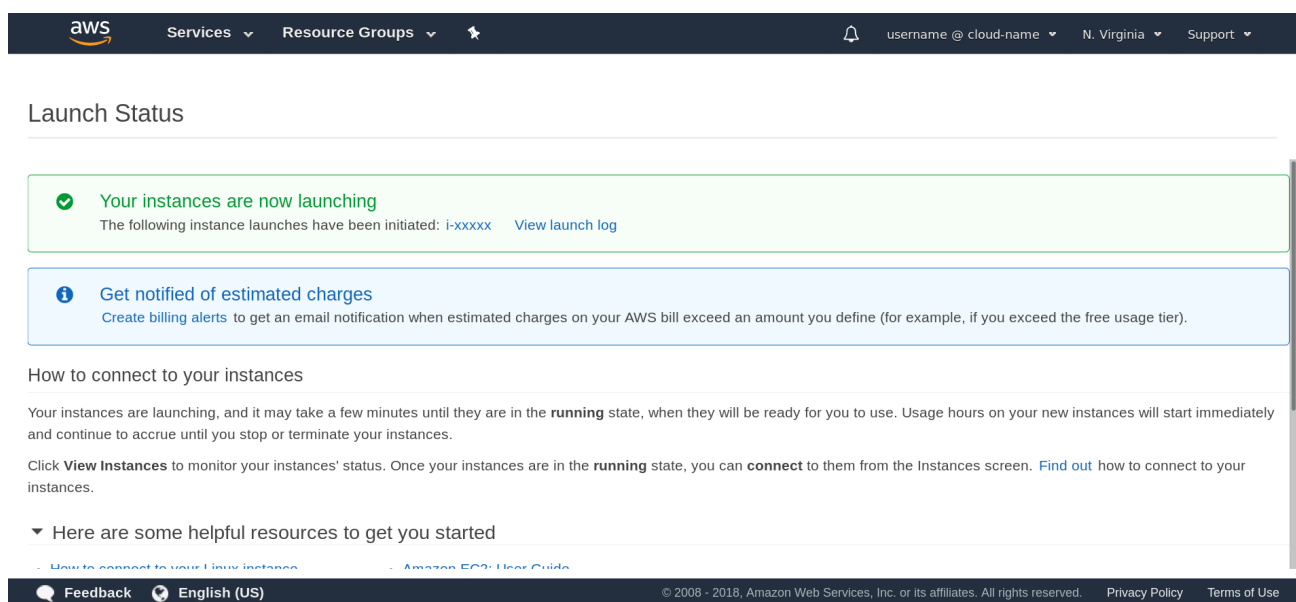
aws Services Resource Groups

username @ cloud-name N. Virginia Support

Launch Status

Your instances are now launching
The following instance launches have been initiated: i-xxxxx View launch log

Get notified of estimated charges
Create billing alerts to get an email notification when estimated charges on your AWS bill exceed an amount you define (for example, if you exceed the free usage tier).

How to connect to your instances

Your instances are launching, and it may take a few minutes until they are in the running state, when they will be ready for you to use. Usage hours on your new instances will start immediately and continue to accrue until you stop or terminate your instances.

Click View Instances to monitor your instances' status. Once your instances are in the running state, you can connect to them from the Instances screen. Find out how to connect to your instances.

Here are some helpful resources to get you started

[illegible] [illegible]

Feedback English (US) © 2008 - 2018, Amazon Web Services, Inc. or its affiliates. All rights reserved. Privacy Policy Terms of Use